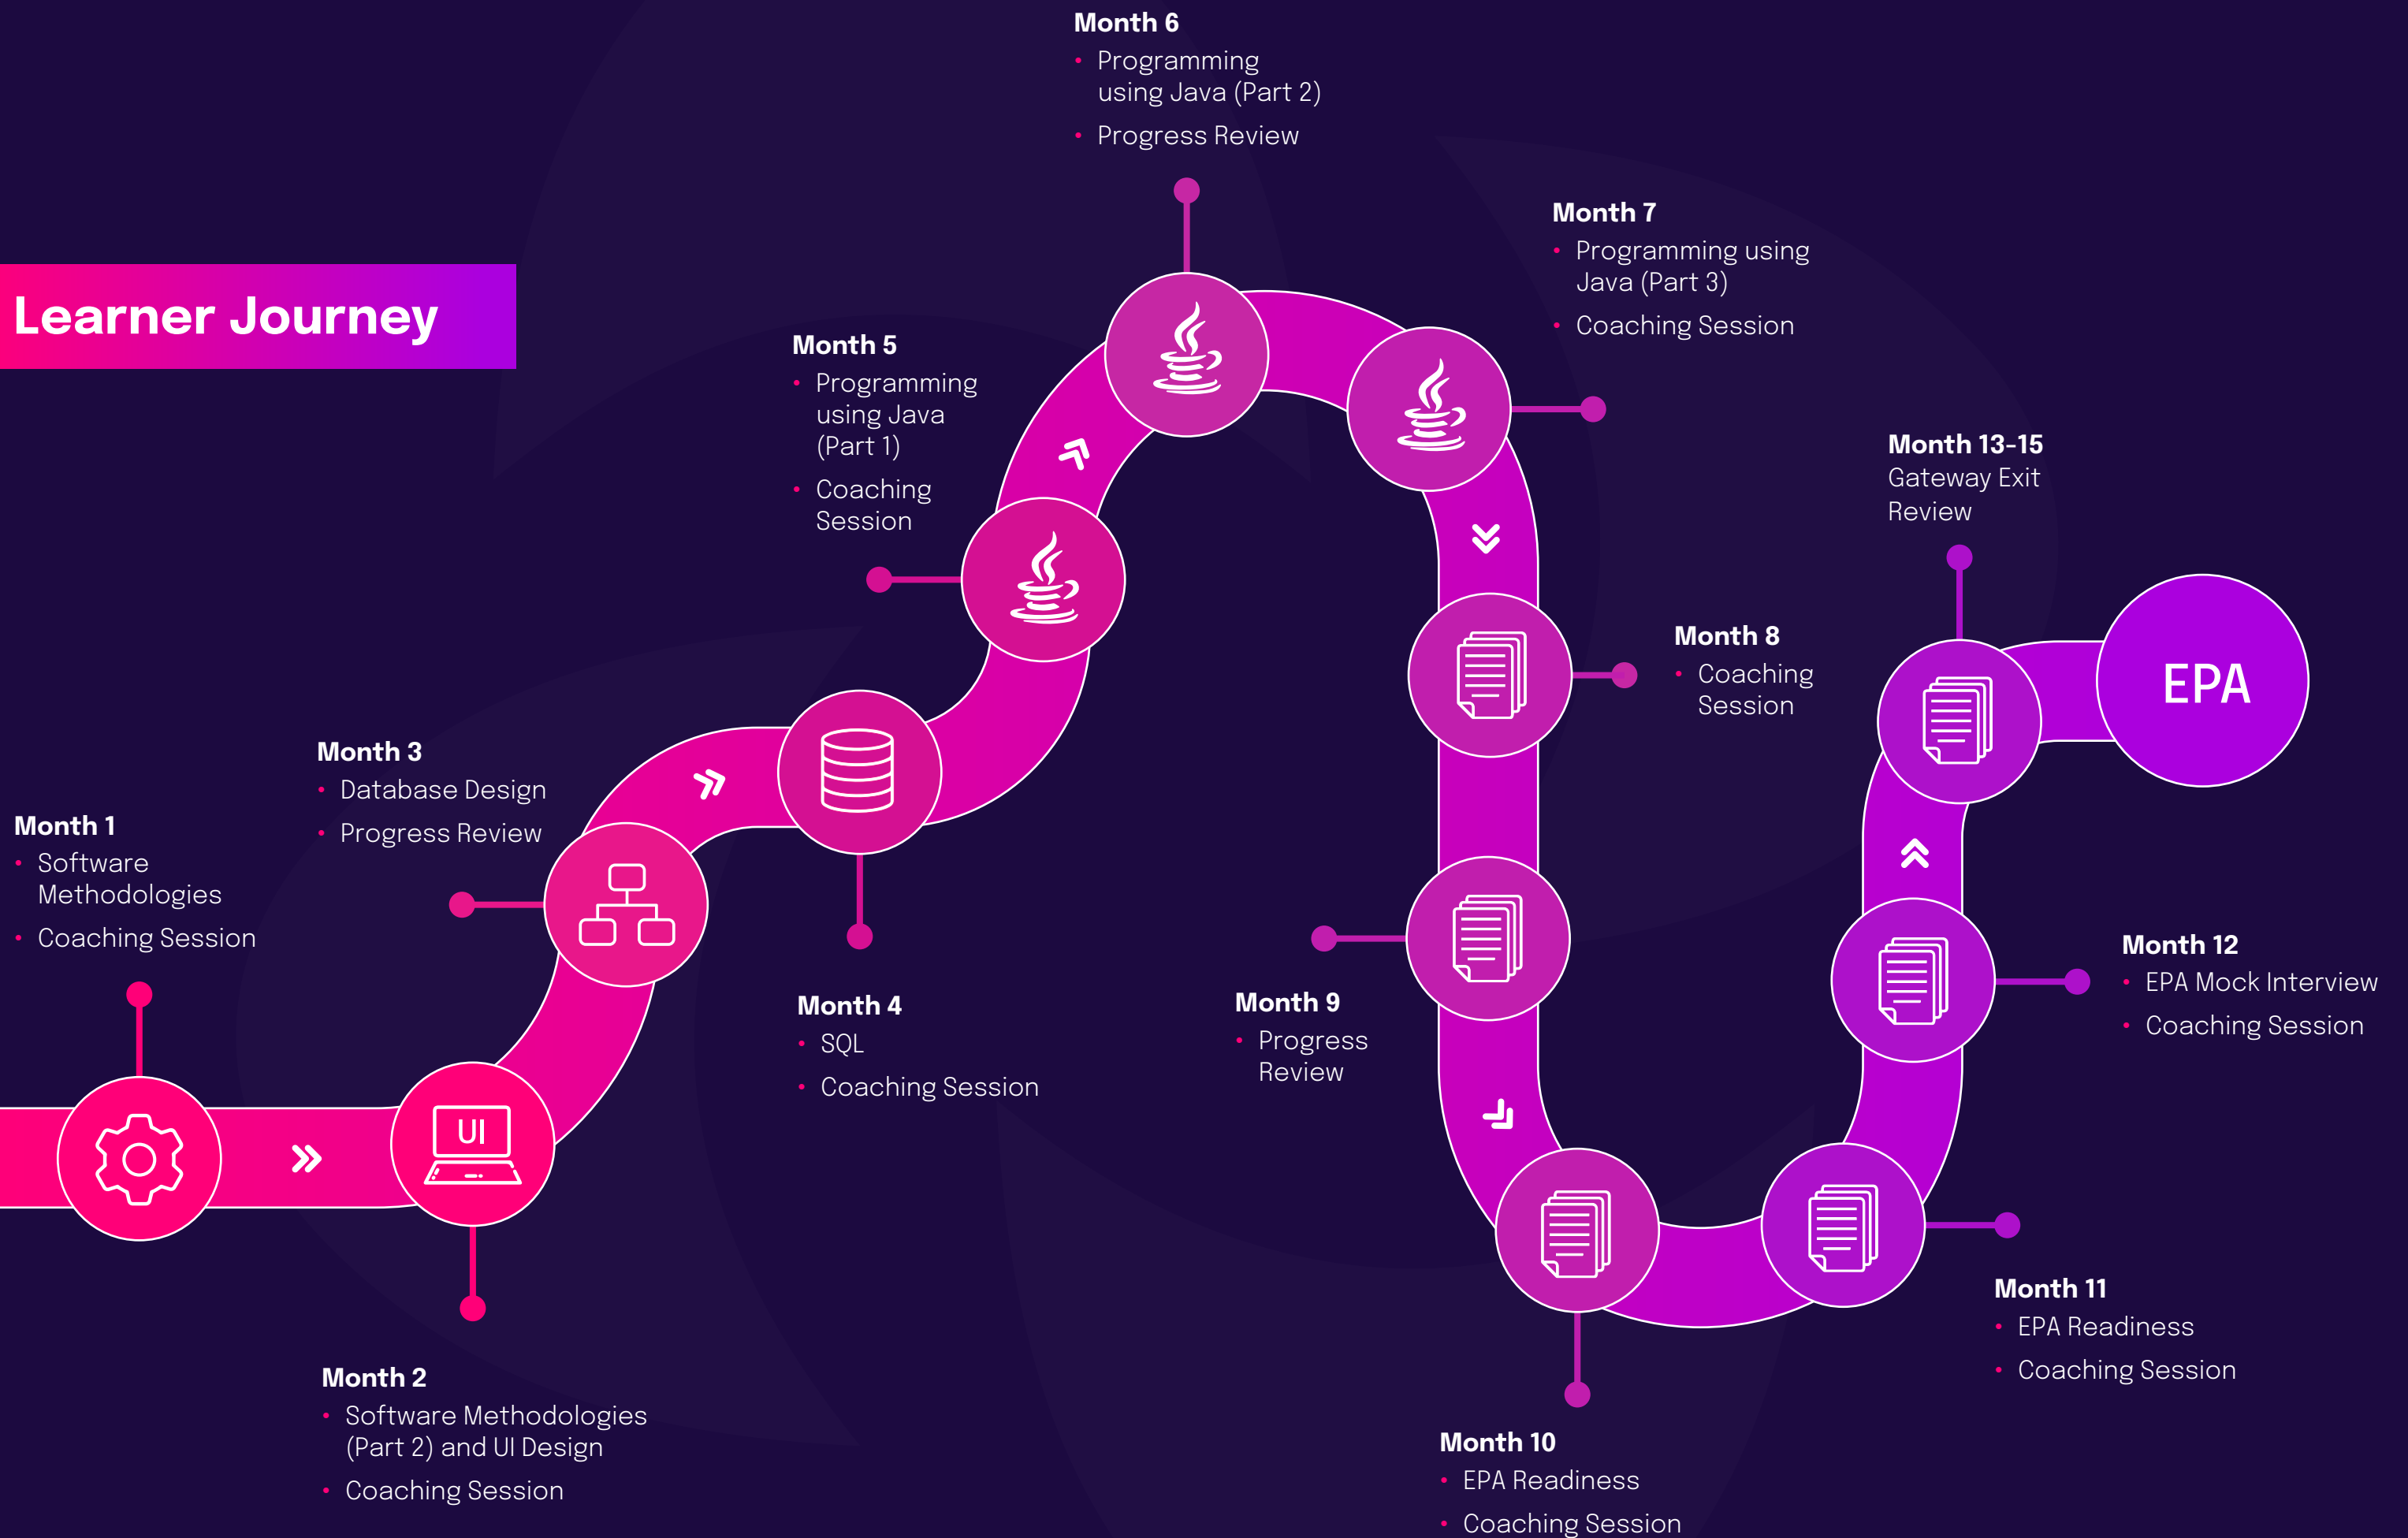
Learner Journey

Month 1
- Software Methodologies
- Coaching Session

Month 2
- Software Methodologies (Part 2) and UI Design
- Coaching Session

Month 3
- Database Design
- Progress Review

Month 4
- SQL
- Coaching Session

Month 5
- Programming using Java (Part 1)
- Coaching Session

Month 6
- Programming using Java (Part 2)
- Progress Review

Month 7
- Programming using Java (Part 3)
- Coaching Session

Month 8
- Coaching Session

Month 9
- Progress Review

Month 10
- EPA Readiness
- Coaching Session

Month 11
- EPA Readiness
- Coaching Session

Month 12
- EPA Mock Interview
- Coaching Session

Month 13-15
Gateway Exit Review

UI

EPA